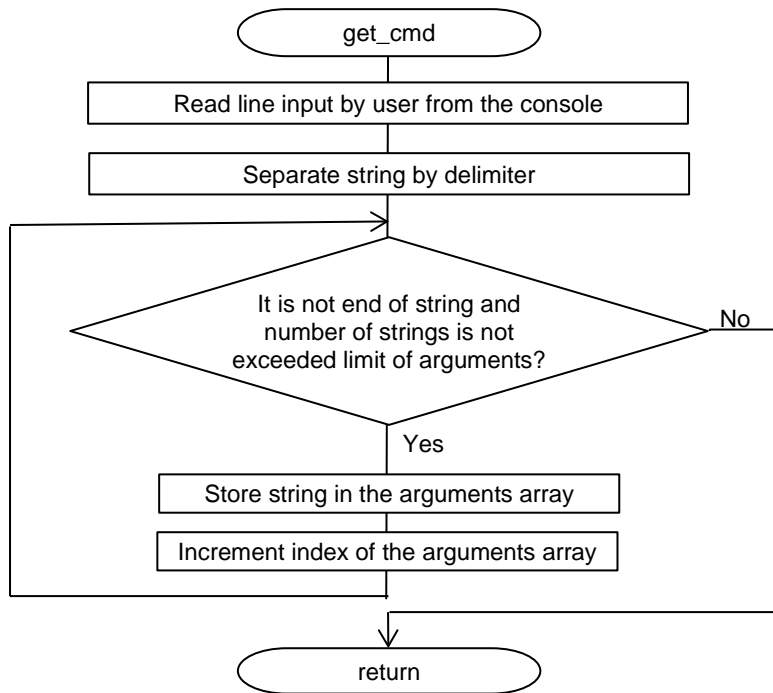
get_cmd

Read line input by user from the console

Separate string by delimiter

It is not end of string and number of strings is not exceeded limit of arguments?

No

Yes

Store string in the arguments array

Increment index of the arguments array

return